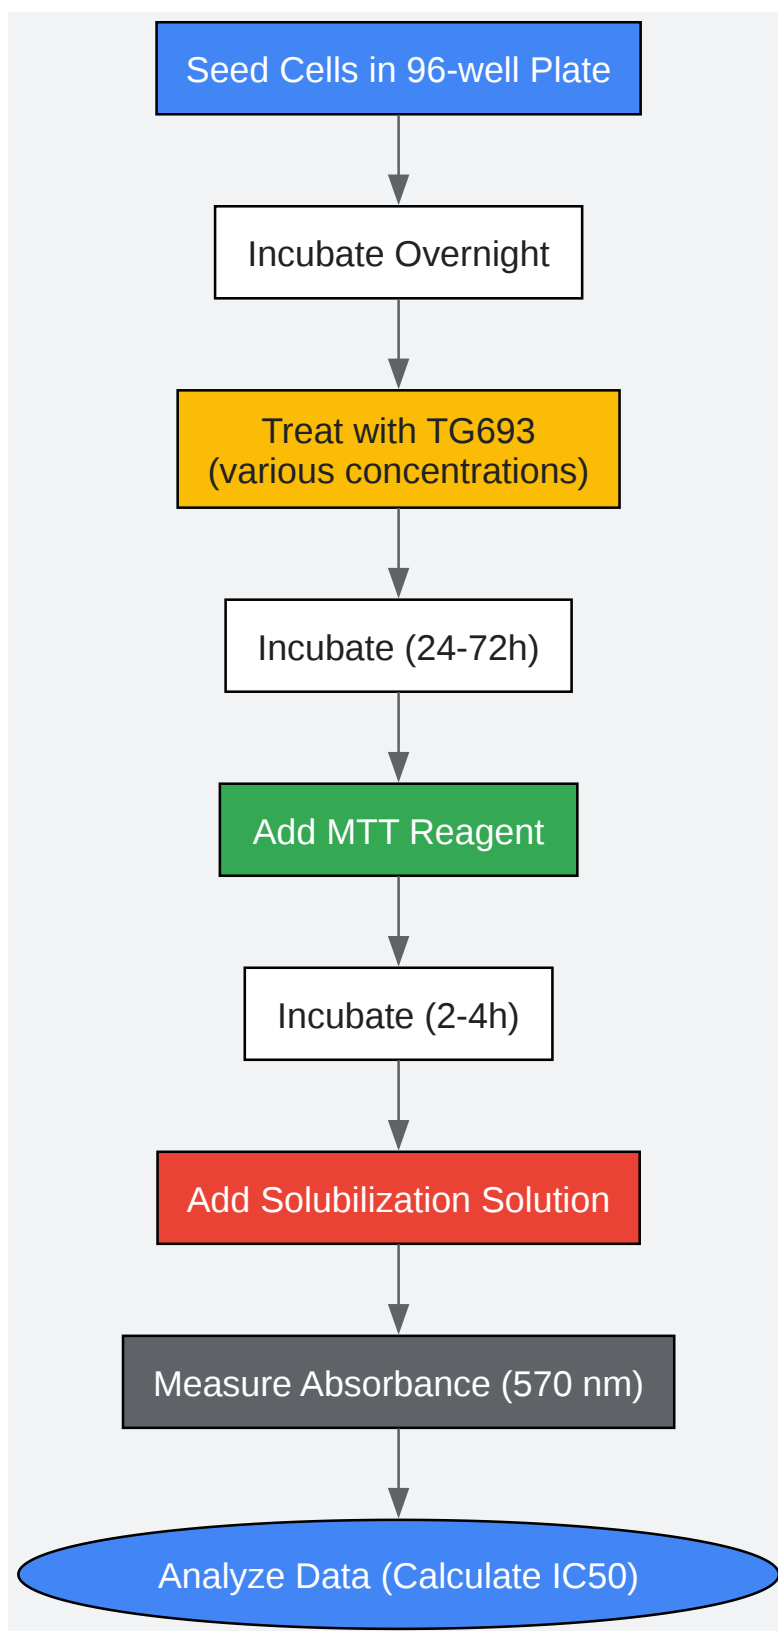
Seed Cells in 96-well Plate

Incubate Overnight

Treat with TG693
(various concentrations)

Incubate (24-72h)

Add MTT Reagent

Incubate (2-4h)

Add Solubilization Solution

Measure Absorbance (570 nm)

Analyze Data (Calculate IC50)